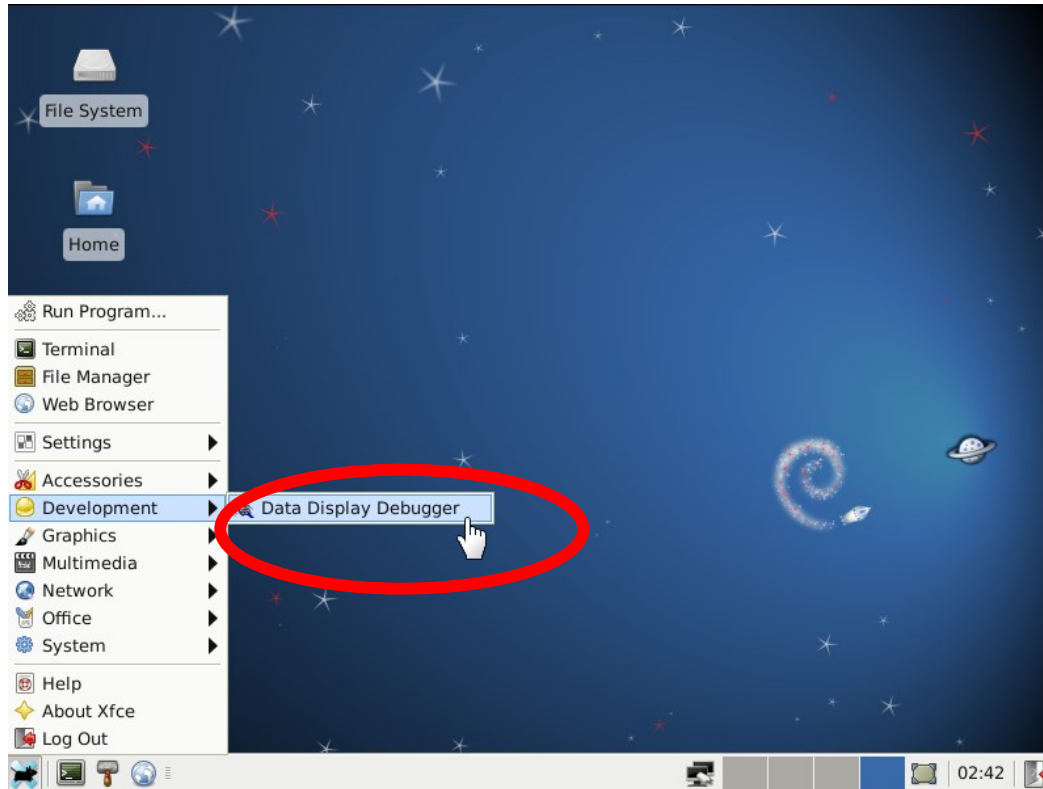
File System

Home

Run Program...

Terminal
File Manager
Web Browser

Settings

Accessories
Development
Graphics
Multimedia
Network
Office
System

Help
About Xfce
Log Out

Data Display Debugger

02:42